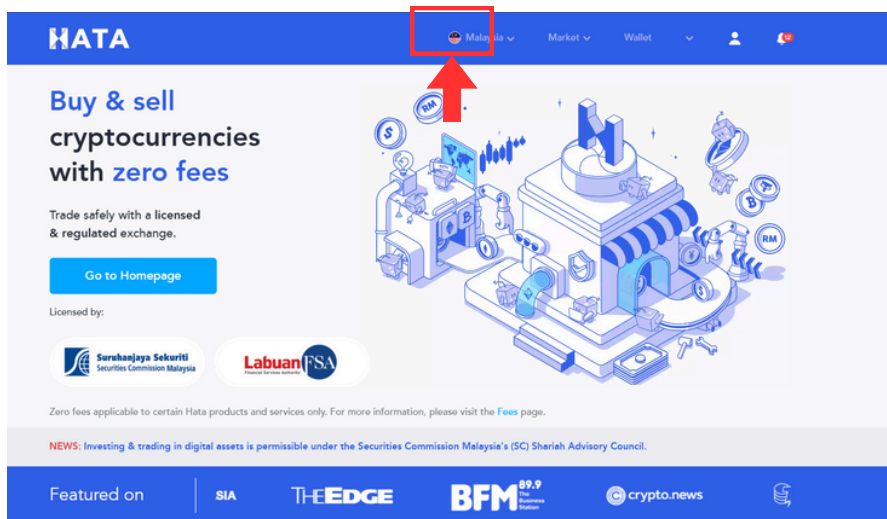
HATA

Malaysia Market Wallet

12

Buy & sell cryptocurrencies with zero fees

Trade safely with a licensed & regulated exchange.

Go to Homepage

Licensed by:

Suruhanjaya Sekuriti Securities Commission Malaysia

Labuan FSA Financial Services Authority

RM

B

Zero fees applicable to certain Hata products and services only. For more information, please visit the Fees page.

NEWS: Investing & trading in digital assets is permissible under the Securities Commission Malaysia's (SC) Shariah Advisory Council.

Featured on SIA THE EDGE BFM 89.9 The Business Station crypto.news